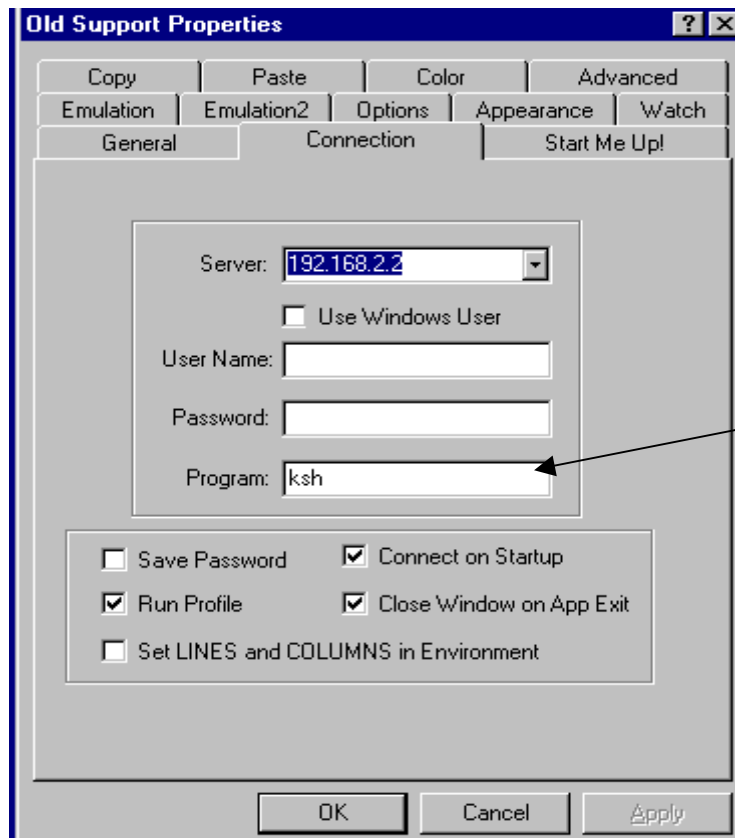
Old Support Properties

?

Copy | Paste | Color | Advanced

Emulation | Emulation2 | Options | Appearance | Watch

General | Connection | Start Me Up!

Server: 192.168.2.2

Use Windows User

User Name:

Password:

Program: ksh

Save Password

Connect on Startup

Run Profile

Close Window on App Exit

Set LINES and COLUMNS in Environment

OK

Cancel

Apply